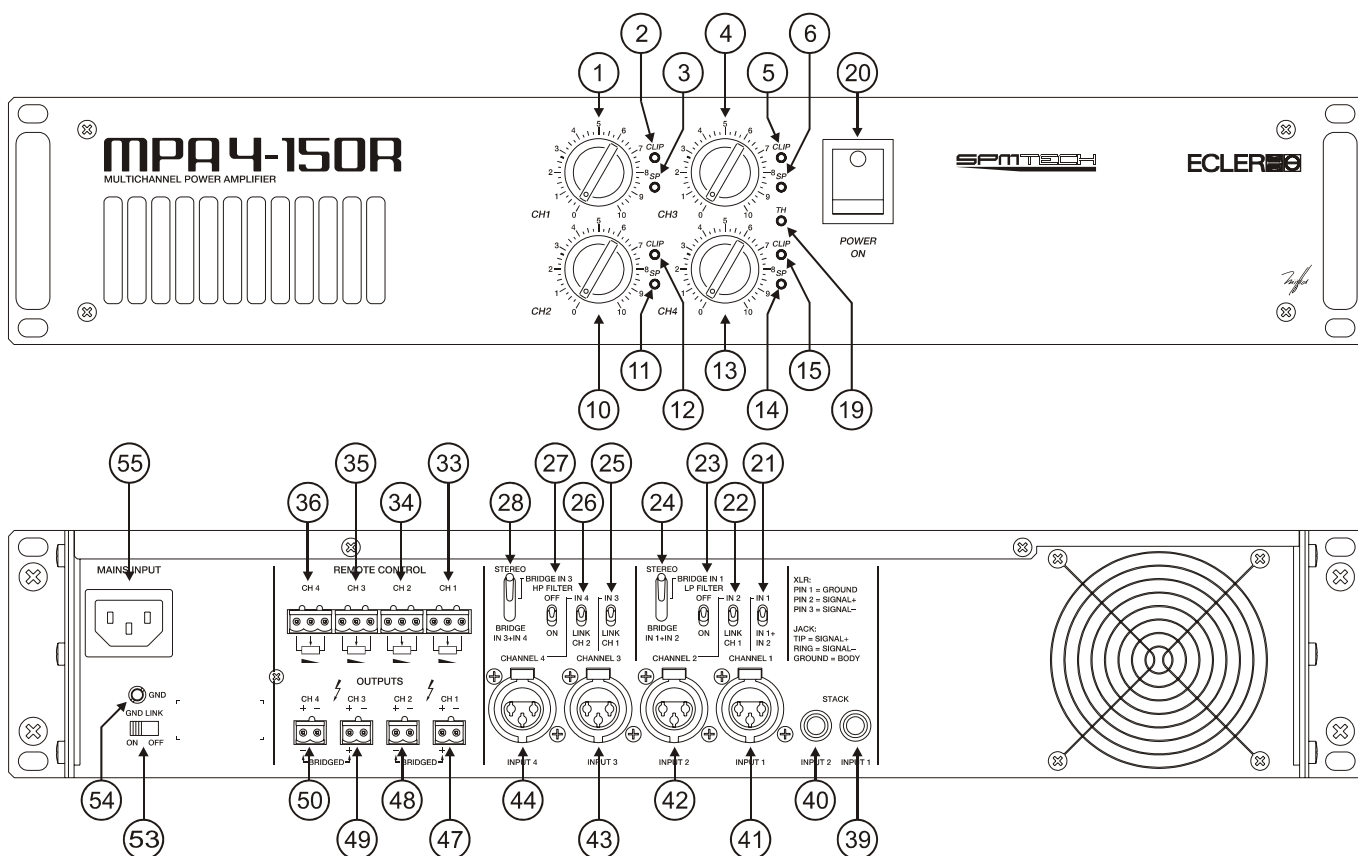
1 2 3 4 5 6 20

MPA 4-150R
MULTICHANNEL POWER AMPLIFIER

CLIP
SP
CH1
CLIP
SP
CH3
TH
CLIP
SP
CH2
CLIP
SP
CH4

POWER ON

SPMTECH
ECLER

10 11 12 13 14 15 19

55 36 35 34 33 28 27 26 25 24 23 22 21

MAINS INPUT

REMOTE CONTROL
CH 4 CH 3 CH 2 CH 1

STEREO
BRIDGE IN 3 HP FILTER
OFF
ON
BRIDGE IN 3+IN 4
IN 4
LINK CH 2
IN 3
LINK CH 1

STEREO
BRIDGE IN 1 LP FILTER
OFF
ON
BRIDGE IN 1+IN 2
IN 2
LINK CH 1
IN 1
IN 1+ IN 2

XLR:
PIN 1 = GROUND
PIN 2 = SIGNAL+
PIN 3 = SIGNAL–

JACK:
TIP = SIGNAL+
RING = SIGNAL–
GROUND = BODY

GND
GND LINK
ON OFF

OUTPUTS
CH 4 + – CH 3 + – CH 2 + – CH 1 + –
BRIDGED BRIDGED

CHANNEL 4 CHANNEL 3 CHANNEL 2 CHANNEL 1
INPUT 4 INPUT 3 INPUT 2 INPUT 1

STACK
INPUT 2 INPUT 1

54 53 50 49 48 47 44 43 42 41 40 39